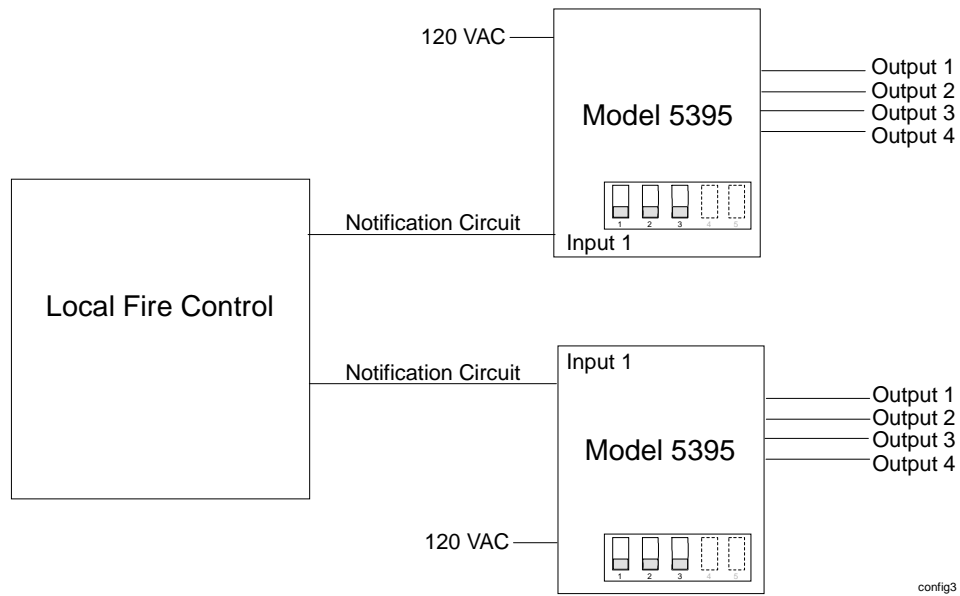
120 VAC

Model 5395

Output 1
Output 2
Output 3
Output 4

1 2 3 4 5

Notification Circuit

Input 1

Local Fire Control

Notification Circuit

Input 1

Model 5395

Output 1
Output 2
Output 3
Output 4

120 VAC

1 2 3 4 5

config3